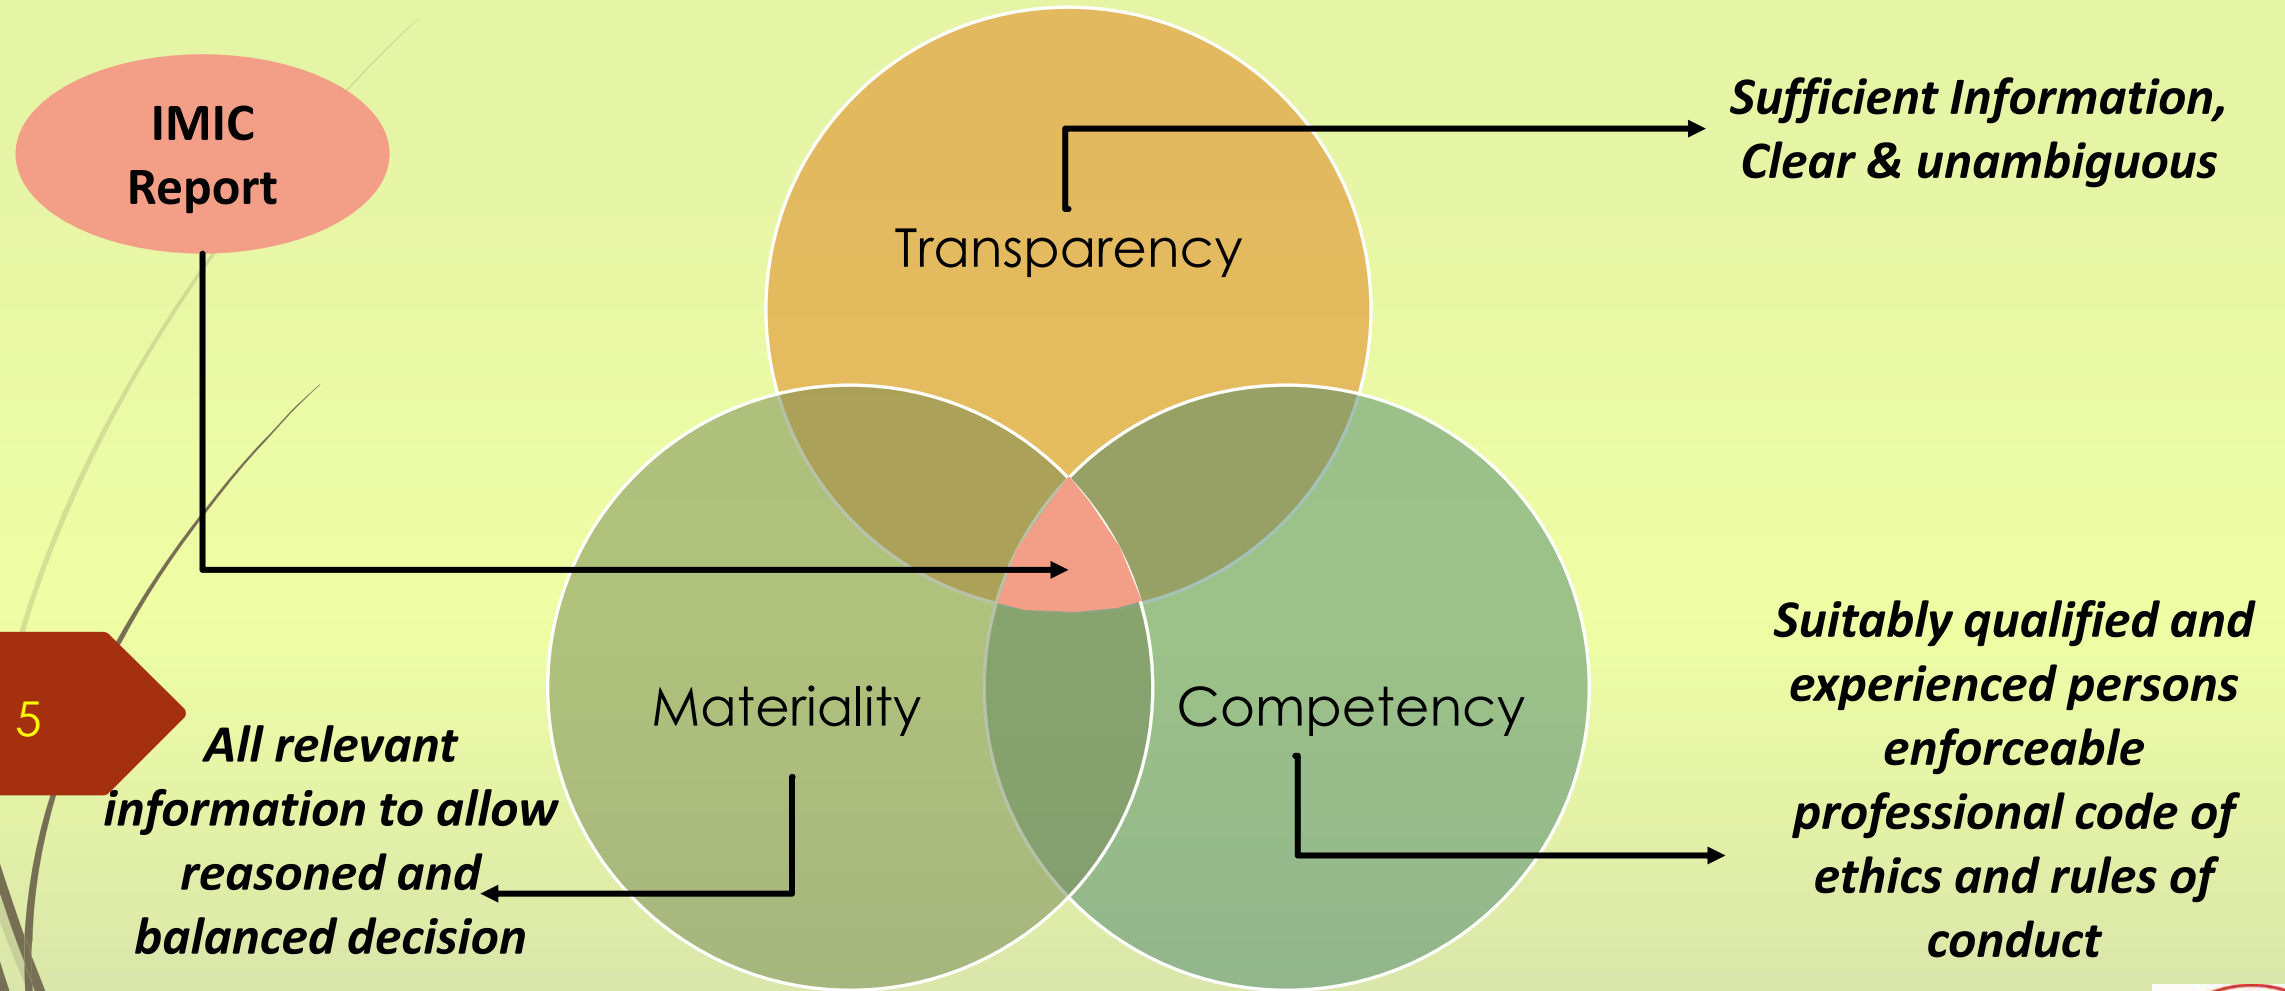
IMIC Report

Transparency

Sufficient Information, Clear & unambiguous

Materiality

Competency

Suitably qualified and experienced persons enforceable professional code of ethics and rules of conduct

5

All relevant information to allow reasoned and balanced decision